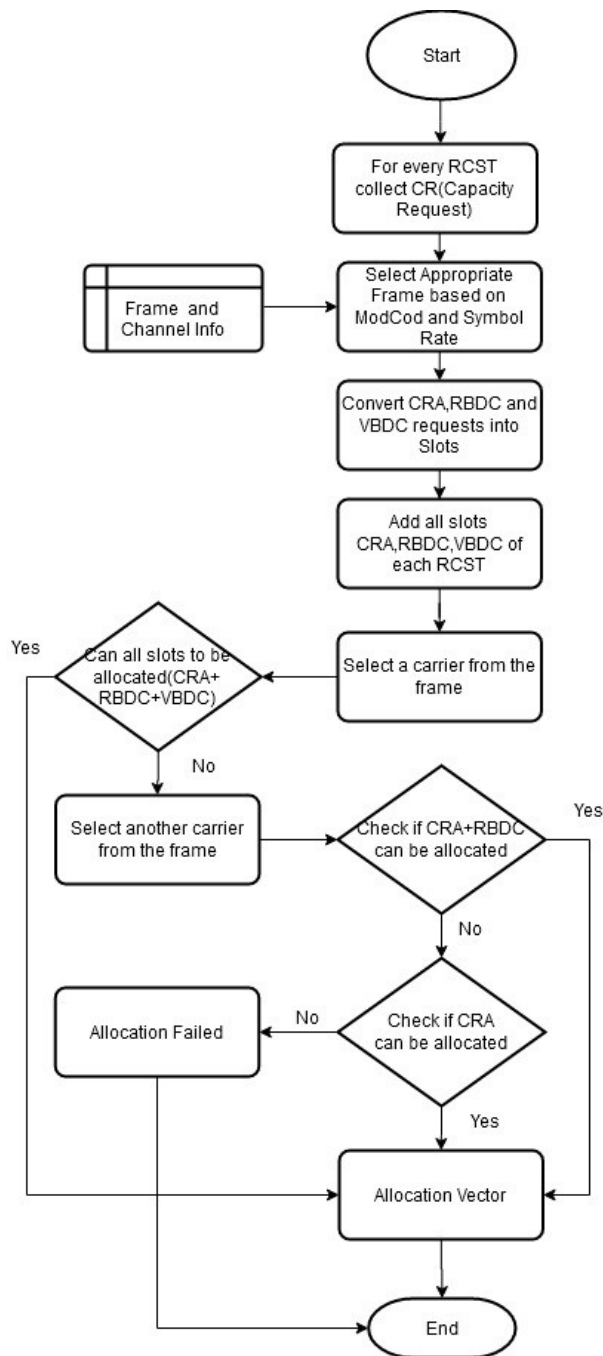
Start

For every RCST collect CR(Capacity Request)

Frame and Channel Info

Select Appropriate Frame based on ModCod and Symbol Rate

Convert CRA,RBDC and VBDC requests into Slots

Add all slots CRA,RBDC,VBDC of each RCST

Yes

Can all slots to be allocated(CRA+ RBDC+VBDC)

Select a carrier from the frame

No

Select another carrier from the frame

Check if CRA+RBDC can be allocated

Yes

No

Allocation Failed

No

Check if CRA can be allocated

Yes

Allocation Vector

End